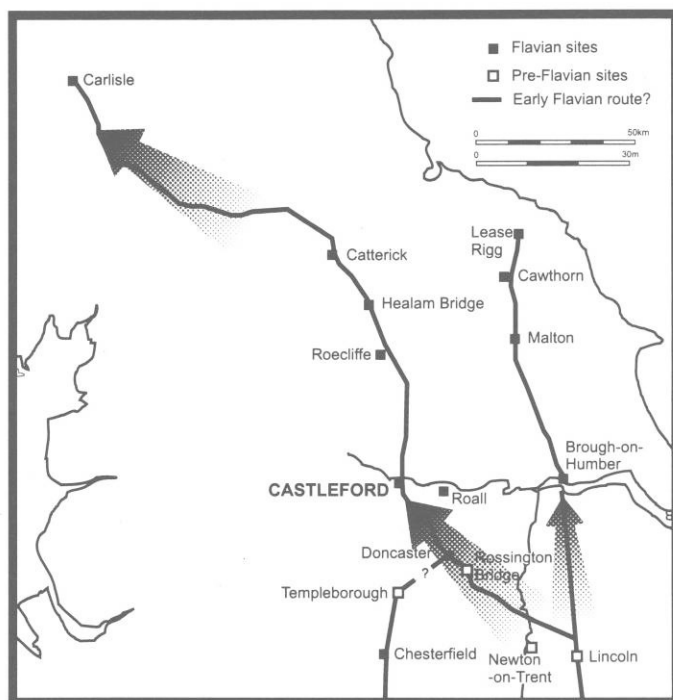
Flavian sites
Pre-Flavian sites
Early Flavian route?
0
50km
0
30m
Carlisle
Catterick
Healam Bridge
Roecliffe
Lease Rigg
Cawthorn
Malton
Brough-on-Humber
CASTLEFORD
Roall
Doncaster
Rossington Bridge
?
Templeborough
Chesterfield
Newton -on-Trent
Lincoln